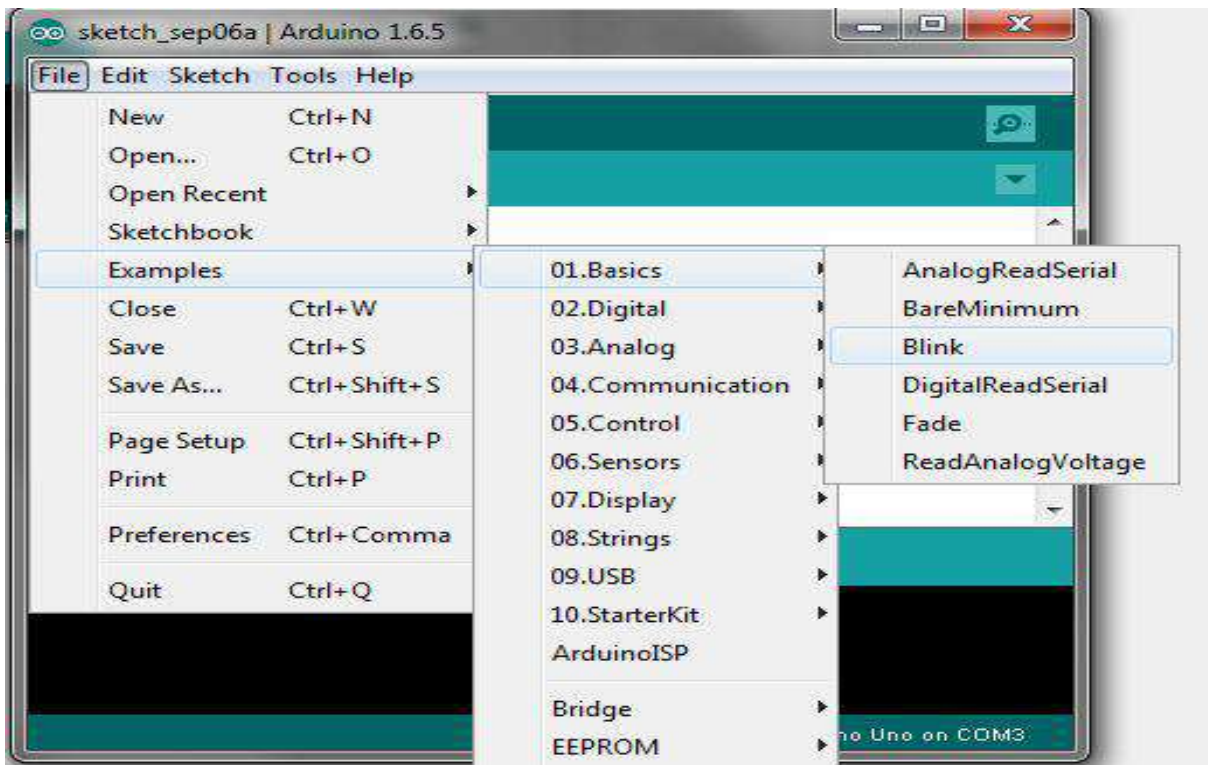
sketch_sep06a | Arduino 1.6.5

File Edit Sketch Tools Help

New Ctrl+N
Open... Ctrl+O
Open Recent
Sketchbook
Examples
Close Ctrl+W
Save Ctrl+S
Save As... Ctrl+Shift+S
Page Setup Ctrl+Shift+P
Print Ctrl+P
Preferences Ctrl+Comma
Quit Ctrl+Q

01.Basics
02.Digital
03.Analog
04.Communication
05.Control
06.Sensors
07.Display
08.Strings
09.USB
10.StarterKit
ArduinoISP
Bridge
EEPROM

AnalogReadSerial
BareMinimum
Blink
DigitalReadSerial
Fade
ReadAnalogVoltage

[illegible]o Uno on COM3